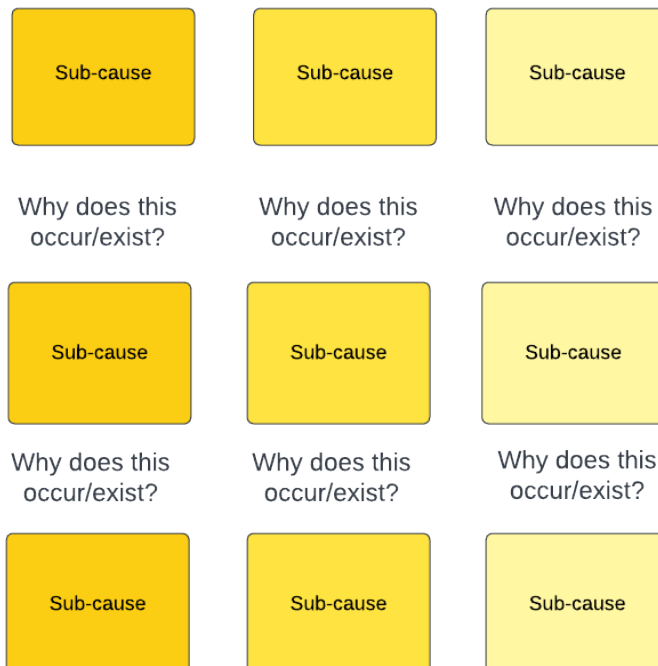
Sub-cause

Sub-cause

Sub-cause

Why does this occur/exist?

Why does this occur/exist?

Why does this occur/exist?

Sub-cause

Sub-cause

Sub-cause

Why does this occur/exist?

Why does this occur/exist?

Why does this occur/exist?

Sub-cause

Sub-cause

Sub-cause